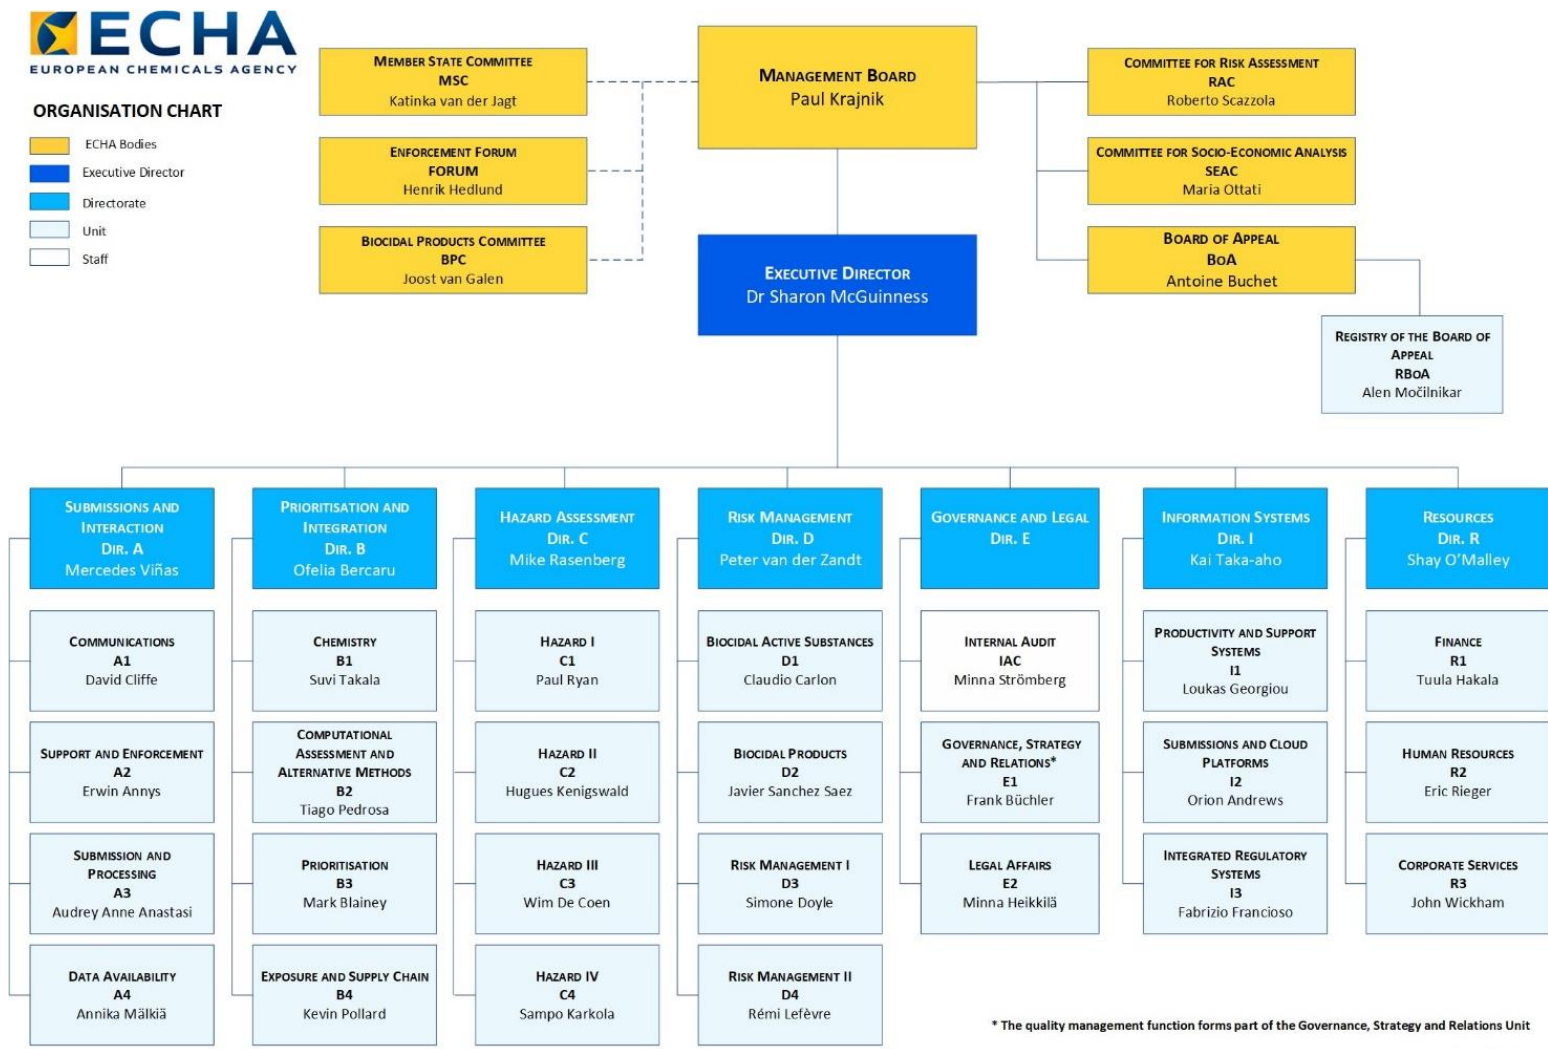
ECHA
EUROPEAN CHEMICALS AGENCY

ORGANISATION CHART

ECHA Bodies
Executive Director
Directorate
Unit
Staff

MEMBER STATE COMMITTEE
MSC
Katinka van der Jagt

ENFORCEMENT FORUM
FORUM
Henrik Hedlund

BIOCIDAL PRODUCTS COMMITTEE
BPC
Joost van Galen

MANAGEMENT BOARD
Paul Krajnik

EXECUTIVE DIRECTOR
Dr Sharon McGuinness

COMMITTEE FOR RISK ASSESSMENT
RAC
Roberto Scazzola

COMMITTEE FOR SOCIO-ECONOMIC ANALYSIS
SEAC
Maria Ottati

BOARD OF APPEAL
BoA
Antoine Buchet

REGISTRY OF THE BOARD OF APPEAL
RBoA
Alen Močilnikar

SUBMISSIONS AND INTERACTION
DIR. A
Mercedes Viñas

COMMUNICATIONS
A1
David Cliffe

SUPPORT AND ENFORCEMENT
A2
Erwin Annys

SUBMISSION AND PROCESSING
A3
Audrey Anne Anastasi

DATA AVAILABILITY
A4
Annika Mälkiä

PRIORITISATION AND INTEGRATION
DIR. B
Ofelia Bercaru

CHEMISTRY
B1
Suvi Takala

COMPUTATIONAL ASSESSMENT AND ALTERNATIVE METHODS
B2
Tiago Pedrosa

PRIORITISATION
B3
Mark Blainey

EXPOSURE AND SUPPLY CHAIN
B4
Kevin Pollard

HAZARD ASSESSMENT
DIR. C
Mike Rasenberg

HAZARD I
C1
Paul Ryan

HAZARD II
C2
Hugues Kenigswald

HAZARD III
C3
Wim De Coen

HAZARD IV
C4
Sampo Karkola

RISK MANAGEMENT
DIR. D
Peter van der Zandt

BIOCIDAL ACTIVE SUBSTANCES
D1
Claudio Carlon

BIOCIDAL PRODUCTS
D2
Javier Sanchez Saez

RISK MANAGEMENT I
D3
Simone Doyle

RISK MANAGEMENT II
D4
Rémi Lefèvre

GOVERNANCE AND LEGAL
DIR. E

INTERNAL AUDIT
IAC
Minna Strömberg

GOVERNANCE, STRATEGY AND RELATIONS*
E1
Frank Büchler

LEGAL AFFAIRS
E2
Minna Heikkilä

INFORMATION SYSTEMS
DIR. I
Kai Taka-aho

PRODUCTIVITY AND SUPPORT SYSTEMS
I1
Loukas Georgiou

SUBMISSIONS AND CLOUD PLATFORMS
I2
Orion Andrews

INTEGRATED REGULATORY SYSTEMS
I3
Fabrizio Francioso

RESOURCES
DIR. R
Shay O'Malley

FINANCE
R1
Tuula Hakala

HUMAN RESOURCES
R2
Eric Rieger

CORPORATE SERVICES
R3
John Wickham

* The quality management function forms part of the Governance, Strategy and Relations Unit